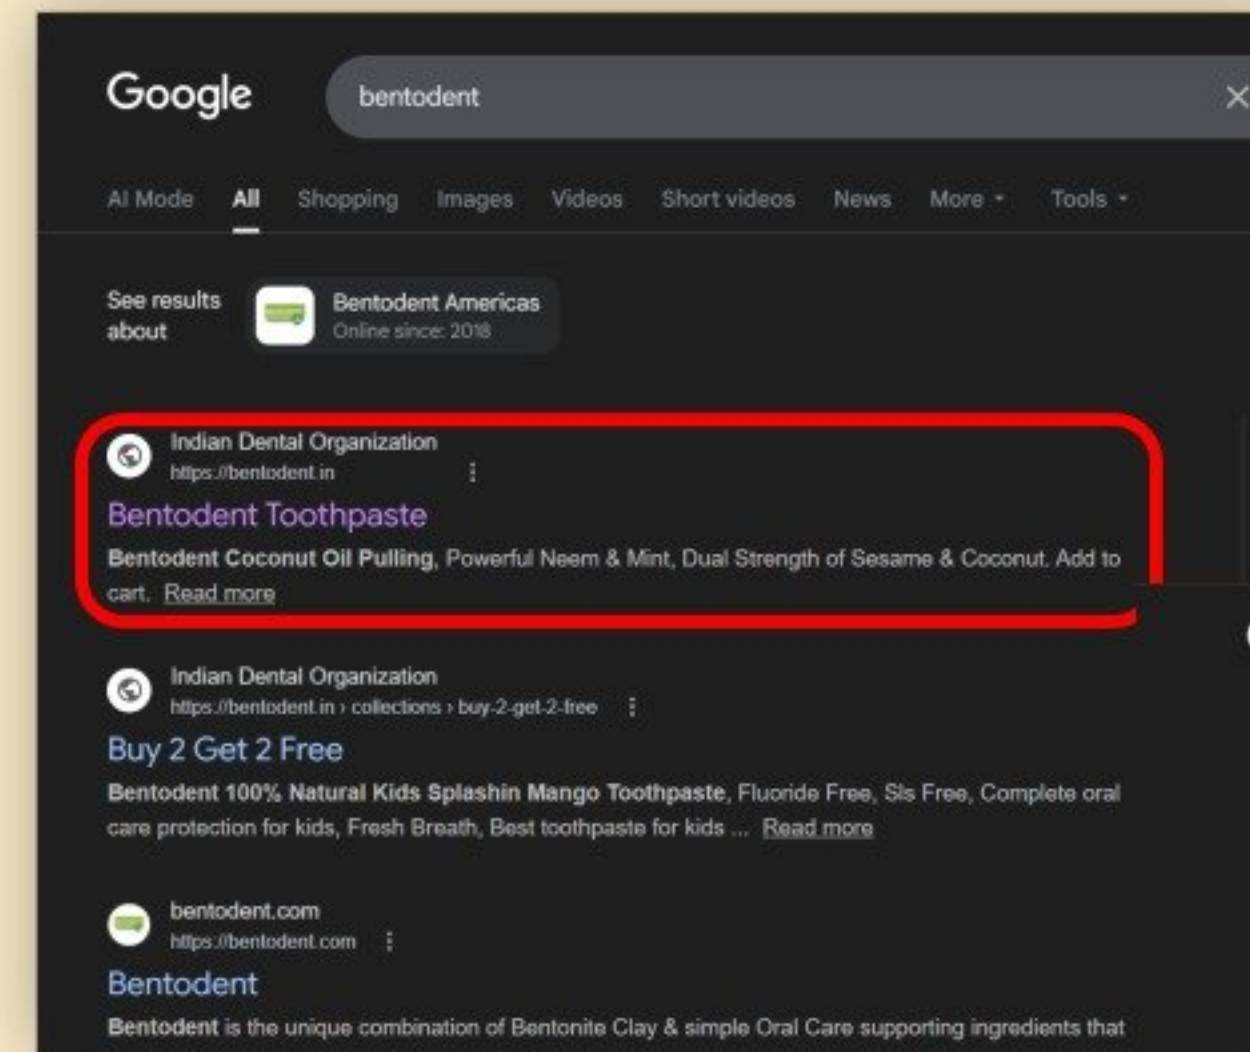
Google

bentodent

AI Mode All Shopping Images Videos Short videos News More Tools

See results about

Bentodent Americas
Online since: 2018

Indian Dental Organization
https://bentodent.in

Bentodent Toothpaste

Bentodent Coconut Oil Pulling, Powerful Neem & Mint, Dual Strength of Sesame & Coconut. Add to cart. Read more

Indian Dental Organization
https://bentodent.in › collections › buy-2-get-2-free

Buy 2 Get 2 Free

Bentodent 100% Natural Kids Splashin Mango Toothpaste, Fluoride Free, Sls Free, Complete oral care protection for kids, Fresh Breath, Best toothpaste for kids ... Read more

bentodent.com
https://bentodent.com

Bentodent

Bentodent is the unique combination of Bentonite Clay & simple Oral Care supporting ingredients that